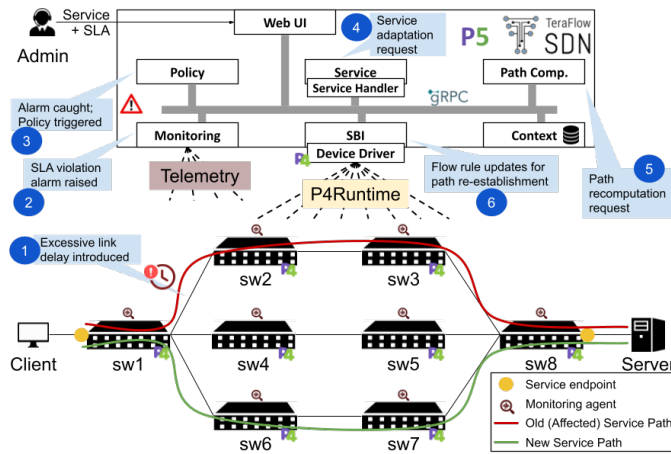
Service + SLA

Admin

Web UI

4 Service adaptation request

P5

TeraFlow SDN

Policy

Service

Service Handler

Path Comp.

Alarm caught; Policy triggered

3

gRPC

Monitoring

SBI

Device Driver

Context

SLA violation alarm raised

2

Telemetry

P4Runtime

Flow rule updates for path re-establishment

6

5 Path recomputation request

1 Excessive link delay introduced

sw2

sw3

Client

sw1

sw4

sw5

sw8

Server

sw6

sw7

Service endpoint

Monitoring agent

Old (Affected) Service Path

New Service Path